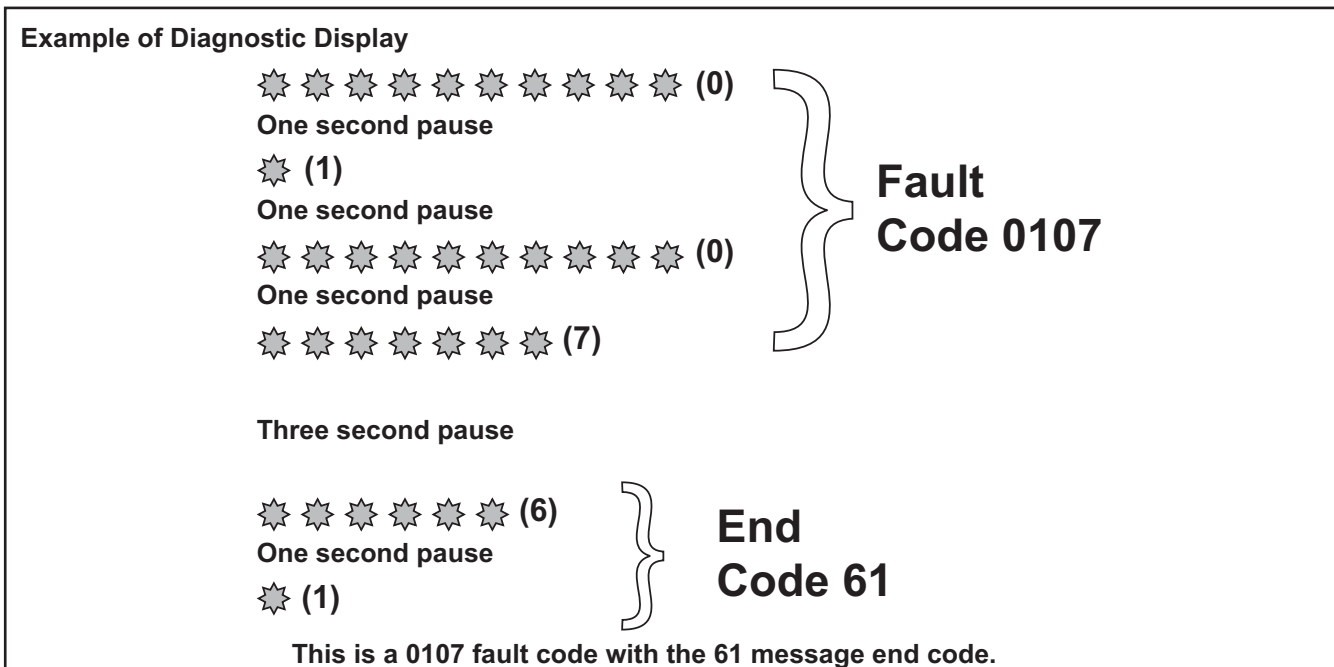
Example of Diagnostic Display

(0)

One second pause

(1)

One second pause

(0)

One second pause

(7)

Fault Code 0107

Three second pause

(6)

One second pause

(1)

End Code 61

This is a 0107 fault code with the 61 message end code.